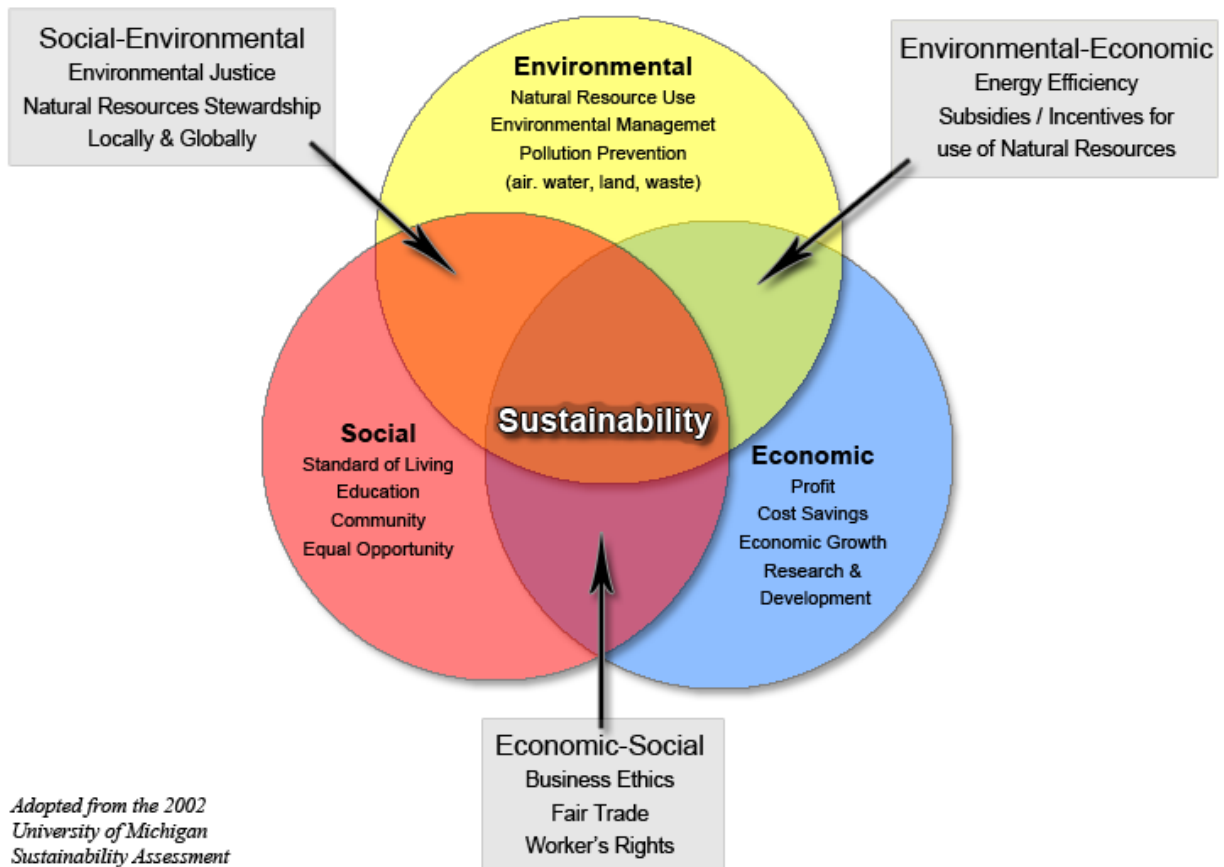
Social-Environmental
Environmental Justice
Natural Resources Stewardship
Locally & Globally

Environmental
Natural Resource Use
Environmental Managemet
Pollution Prevention
(air. water, land, waste)

Environmental-Economic
Energy Efficiency
Subsidies / Incentives for use of Natural Resources

Sustainability

Social
Standard of Living
Education
Community
Equal Opportunity

Economic
Profit
Cost Savings
Economic Growth
Research & Development

Economic-Social
Business Ethics
Fair Trade
Worker's Rights

Adopted from the 2002 University of Michigan Sustainability Assessment